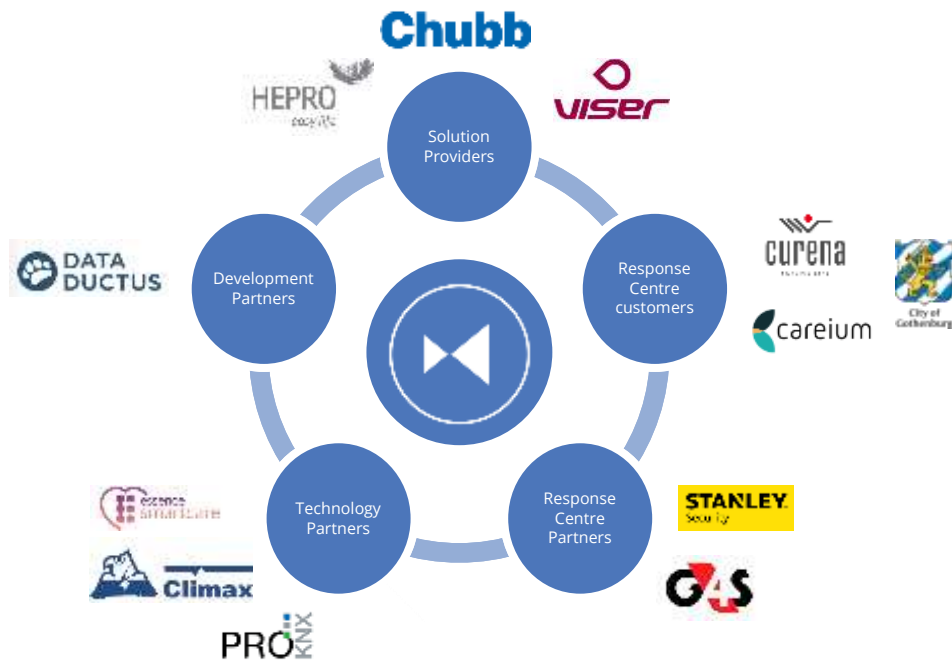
Chubb

HEPRO
easy life

viser

Solution Providers

Development Partners

Response Centre customers

curena

City of Gothenburg

careium

DATA DUCTUS

Technology Partners

Response Centre Partners

STANLEY
Security

essence smartcare

Climax

G4S

PRO KNX